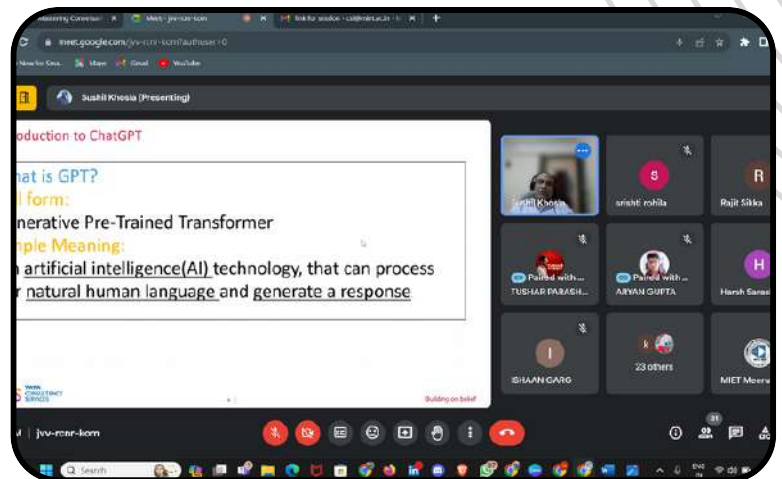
Meet - jvv-rcnr-kom

meet.google.com/jvv-rcnr-kom?authuser=0

Maps Gmail YouTube

Sushil Khosla (Presenting)

oduction to ChatGPT

hat is GPT?

l form:

nerative Pre-Trained Transformer

mple Meaning:

n artificial intelligence(AI) technology, that can process r natural human language and generate a response

Building on belief

Sushil Khosla

S srishti rohila

R Rajit Sikka

Paired with ... TUSHAR PARASH...

Paired with ... ARYAN GUPTA

H Harsh Saras

I ISHAAN GARG

23 others

MIET Meeru

jvv-rcnr-kom

21

Search